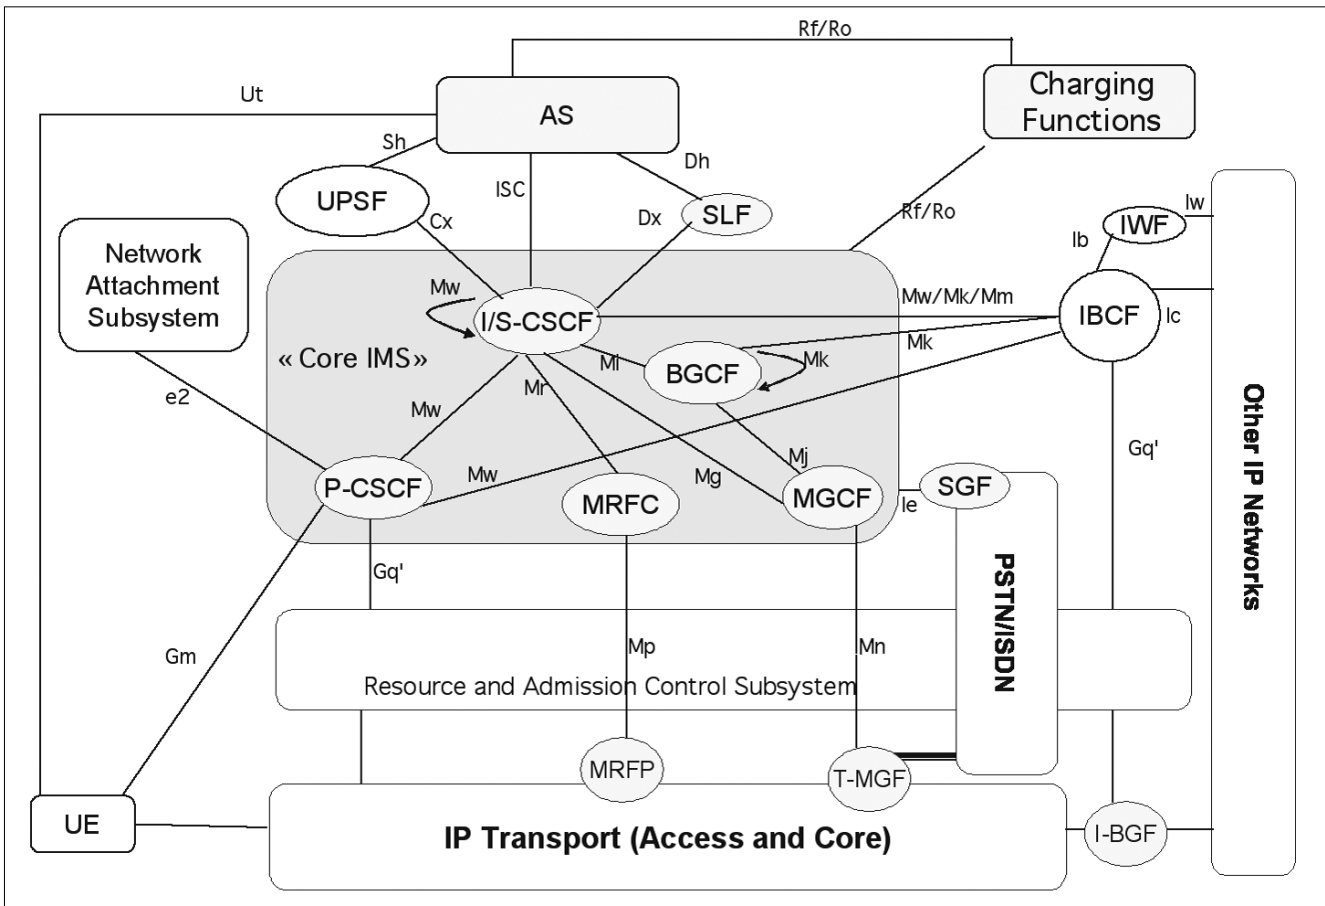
Rf/Ro

Ut

AS

Charging Functions

Sh

Dh

ISC

UPSF

Cx

Dx

SLF

Rf/Ro

Iw

IWF

Ib

Network Attachment Subsystem

Mw

I/S-CSCF

Mw/Mk/Mm

IBCF

Ic

« Core IMS»

Mk

Mi

BGCF

Mk

Mr

e2

Mw

Mj

Gq'

Mw

Mg

SGF

P-CSCF

MRFC

MGCF

Ie

Gq'

PSTN/ISDN

Other IP Networks

Gm

Mp

Mn

Resource and Admission Control Subsystem

MRFP

T-MGF

UE

IP Transport (Access and Core)

I-BGF